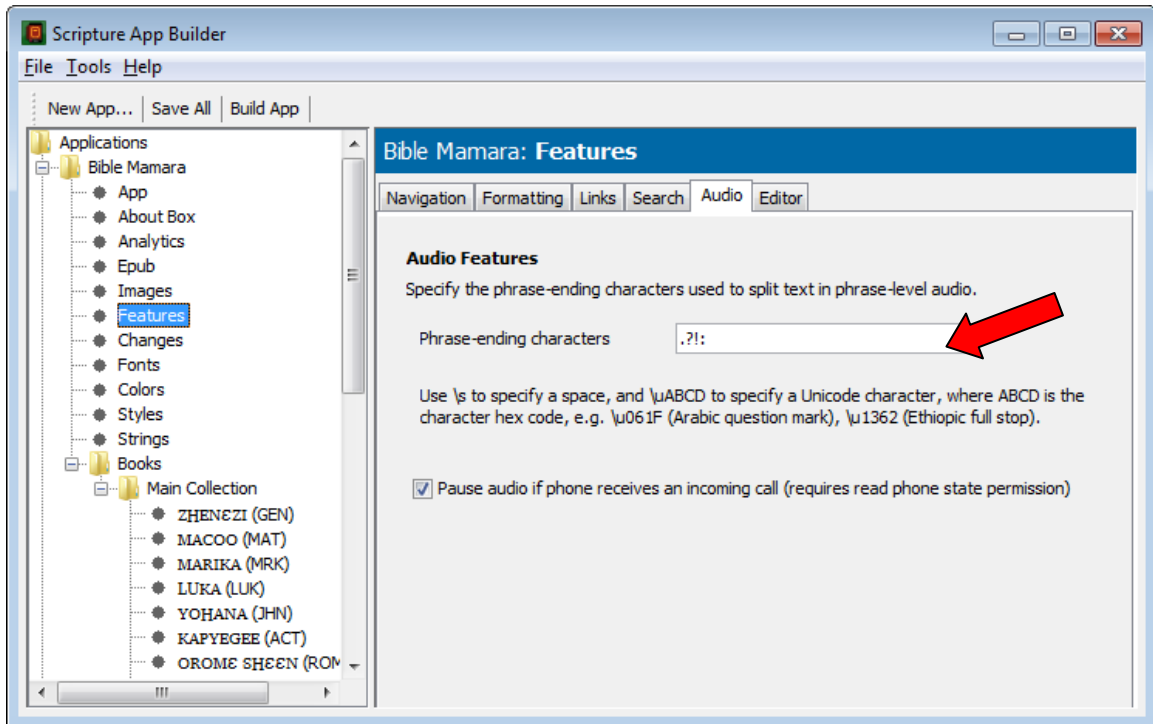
Scripture App Builder

File Tools Help

New App... | Save All | Build App

Applications
Bible Mamara
App
About Box
Analytics
Epub
Images
Features
Changes
Fonts
Colors
Styles
Strings
Books
Main Collection
ZHENƐZI (GEN)
MACOO (MAT)
MARIKA (MRK)
LUKA (LUK)
YOHANA (JHN)
KAPYEGEE (ACT)
OROMƐ SHƐƐN (ROM

Bible Mamara: Features

Navigation | Formatting | Links | Search | Audio | Editor

Audio Features

Specify the phrase-ending characters used to split text in phrase-level audio.

Phrase-ending characters .?!:

Use \s to specify a space, and \uABCD to specify a Unicode character, where ABCD is the character hex code, e.g. \u061F (Arabic question mark), \u1362 (Ethiopic full stop).

Pause audio if phone receives an incoming call (requires read phone state permission)